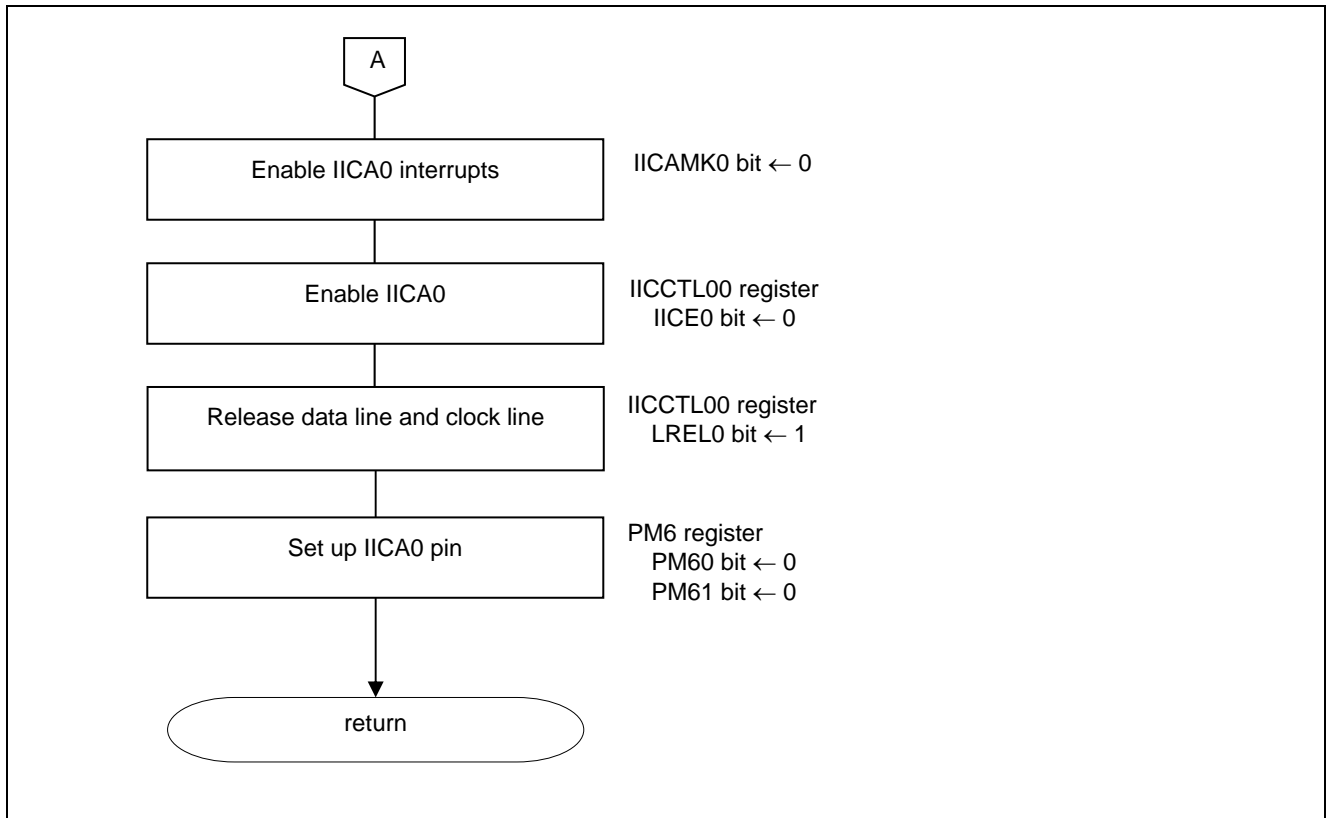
A

Enable IICA0 interrupts

IICAMK0 bit $\leftarrow$ 0

Enable IICA0

IICCTL00 register
IICE0 bit $\leftarrow$ 0

Release data line and clock line

IICCTL00 register
LREL0 bit $\leftarrow$ 1

Set up IICA0 pin

PM6 register
PM60 bit $\leftarrow$ 0
PM61 bit $\leftarrow$ 0

return